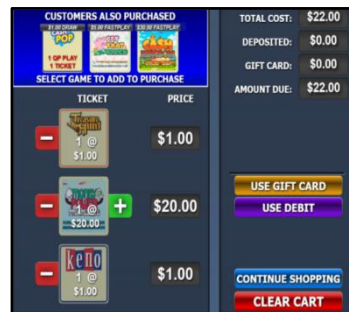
CUSTOMERS ALSO PURCHASED
$1.00 DRAW
$1.00 FASTPLAY
$20.00 FASTPLAY
1 QP PLAY
1 TICKET
POP
SELECT GAME TO ADD TO PURCHASE

TICKET
PRICE

1 @
$1.00
$1.00

1 @
$20.00
$20.00

keno
1 @
$1.00
$1.00

TOTAL COST: $22.00
DEPOSITED: $0.00
GIFT CARD: $0.00
AMOUNT DUE: $22.00

USE GIFT CARD
USE DEBIT

CONTINUE SHOPPING
CLEAR CART